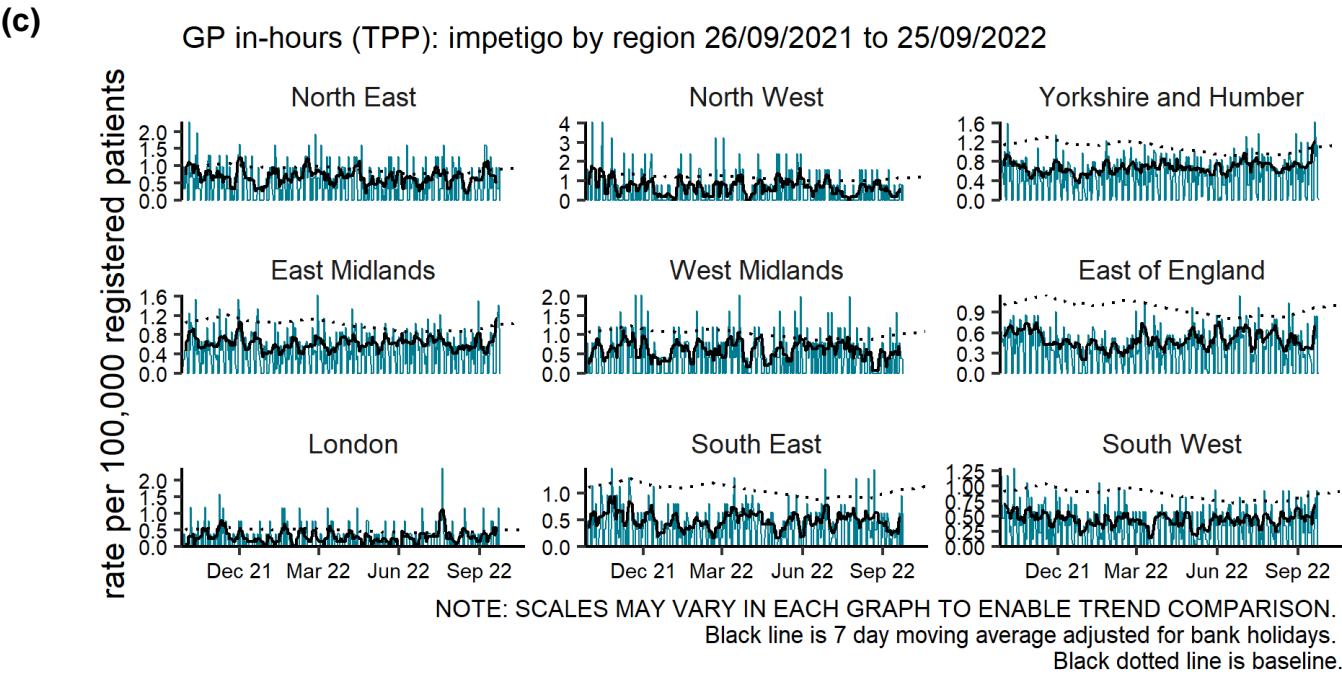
(c)

GP in-hours (TPP): impetigo by region 26/09/2021 to 25/09/2022

rate per 100,000 registered patients

North East
2.0
1.5
1.0
0.5
0.0

North West
4
3
2
1
0

Yorkshire and Humber
1.6
1.2
0.8
0.4
0.0

East Midlands
1.6
1.2
0.8
0.4
0.0

West Midlands
2.0
1.5
1.0
0.5
0.0

East of England
0.9
0.6
0.3
0.0

London
2.0
1.5
1.0
0.5
0.0

South East
1.0
0.5
0.0

South West
1.25
1.00
0.75
0.50
0.25
0.00

Dec 21 Mar 22 Jun 22 Sep 22
Dec 21 Mar 22 Jun 22 Sep 22
Dec 21 Mar 22 Jun 22 Sep 22

NOTE: SCALES MAY VARY IN EACH GRAPH TO ENABLE TREND COMPARISON.
Black line is 7 day moving average adjusted for bank holidays.
Black dotted line is baseline.